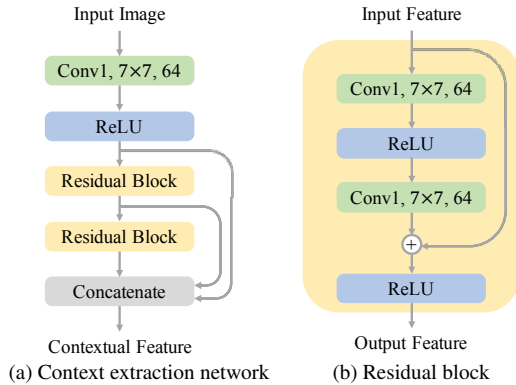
Input Image

Conv1, 7×7, 64

ReLU

Residual Block

Residual Block

Concatenate

Contextual Feature

(a) Context extraction network

Input Feature

Conv1, 7×7, 64

ReLU

Conv1, 7×7, 64

+

ReLU

Output Feature

(b) Residual block